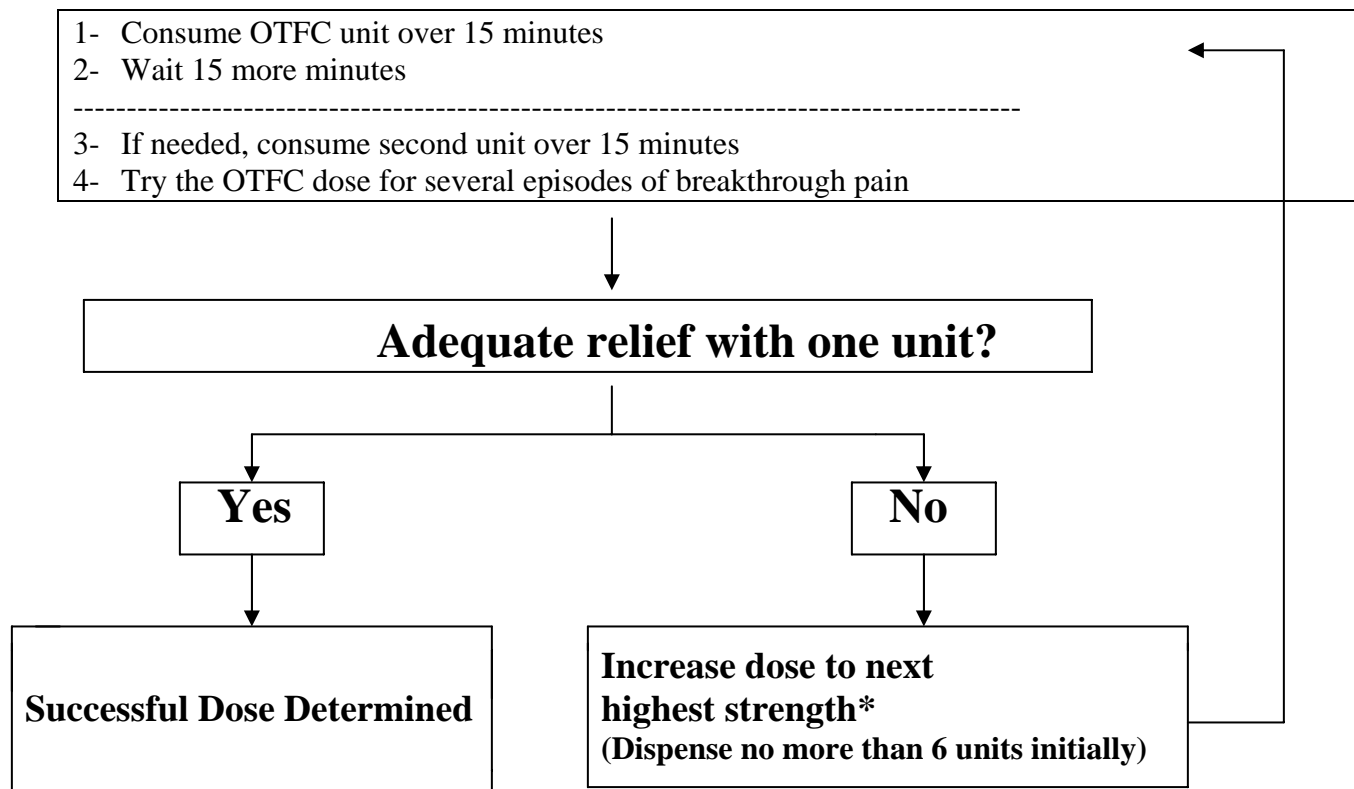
1- Consume OTFC unit over 15 minutes
2- Wait 15 more minutes
--------------------------------------------------------------------------------------
3- If needed, consume second unit over 15 minutes
4- Try the OTFC dose for several episodes of breakthrough pain

Adequate relief with one unit?

Yes

No

Successful Dose Determined

Increase dose to next highest strength*
(Dispense no more than 6 units initially)